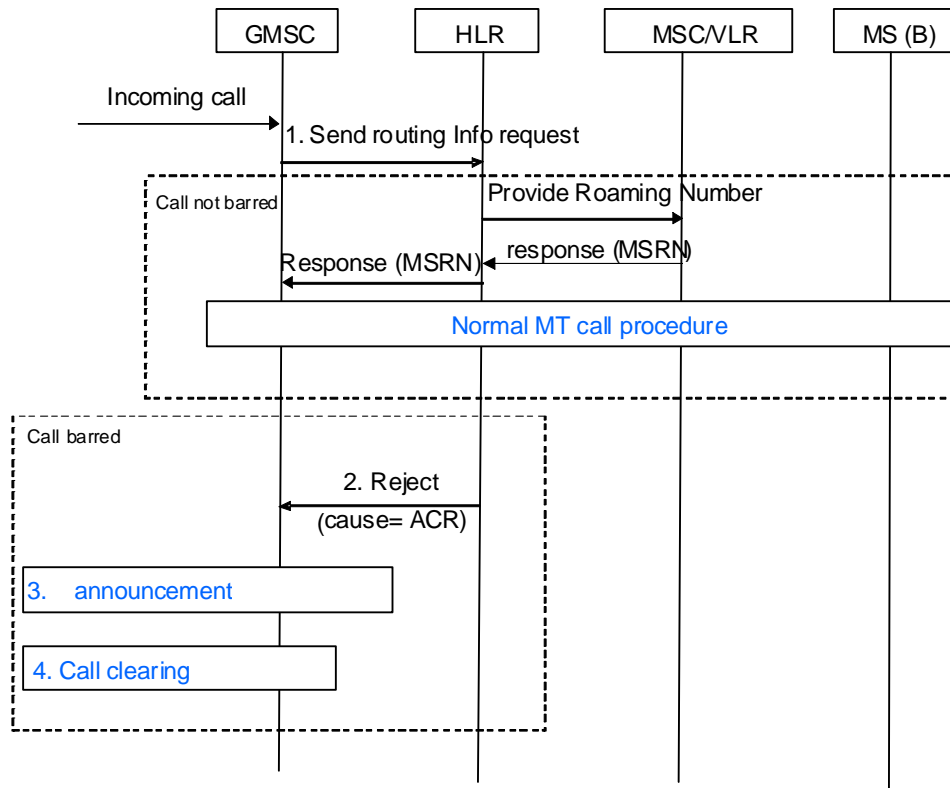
GMSC

HLR

MSC/VLR

MS (B)

Incoming call

1. Send routing Info request

Call not barred

Provide Roaming Number

response (MSRN)

Response (MSRN)

Normal MT call procedure

Call barred

2. Reject

(cause= ACR)

3. announcement

4. Call clearing